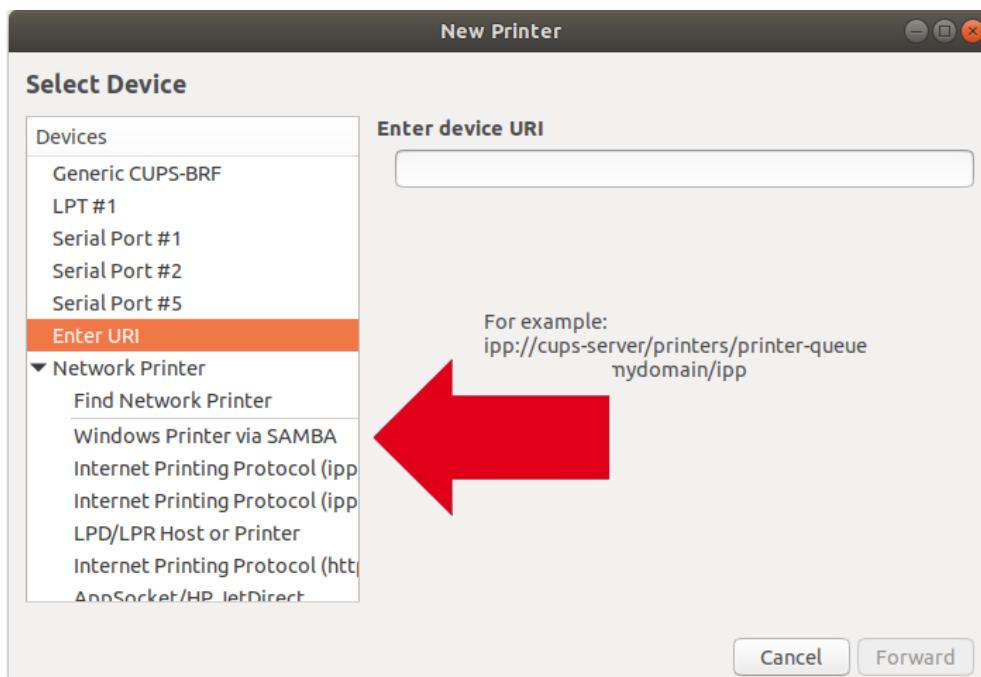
New Printer

Select Device

Devices
Generic CUPS-BRF
LPT #1
Serial Port #1
Serial Port #2
Serial Port #5
Enter URI
Network Printer
Find Network Printer
Windows Printer via SAMBA
Internet Printing Protocol (ipp
Internet Printing Protocol (ipp
LPD/LPR Host or Printer
Internet Printing Protocol (htt
AppSocket/HP JetDirect

Enter device URI

For example:
ipp://cups-server/printers/printer-queue
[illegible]mydomain/ipp

Cancel
Forward